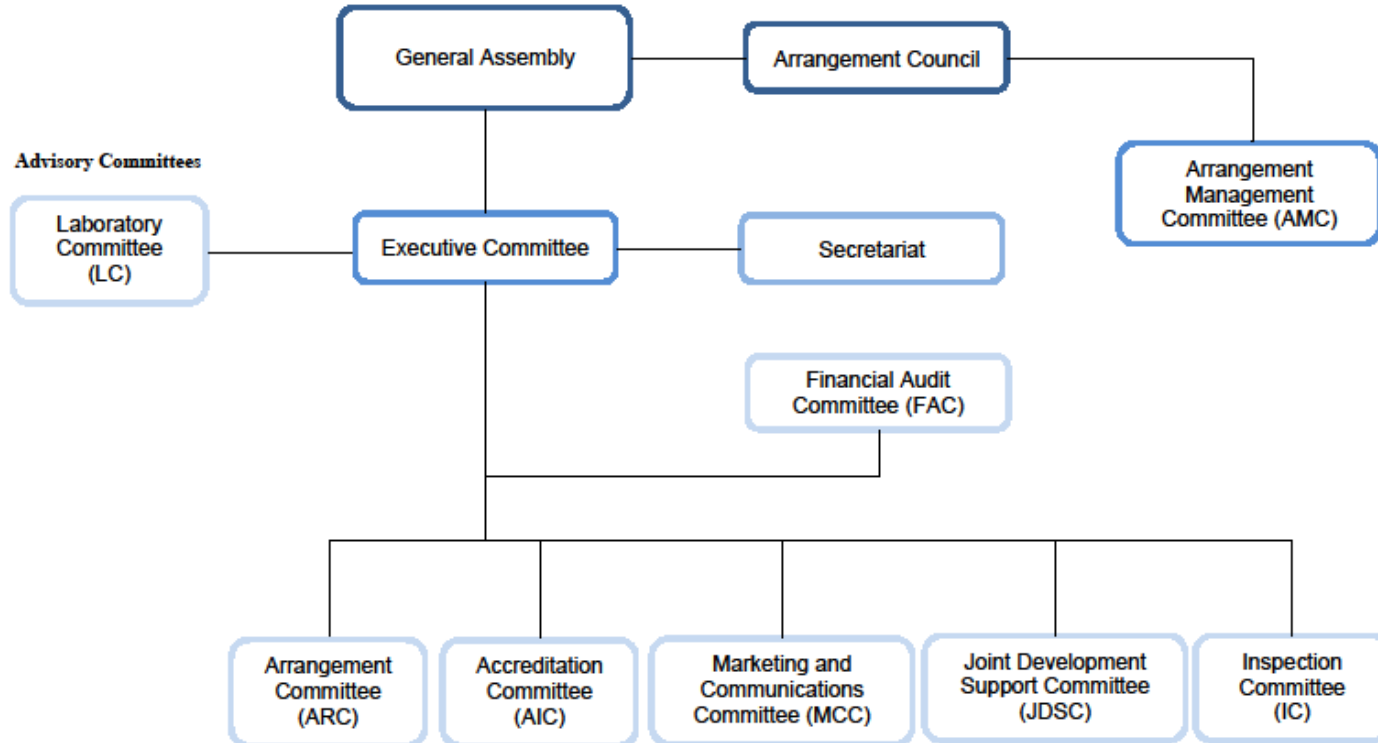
General Assembly

Arrangement Council

Arrangement Management Committee (AMC)

Advisory Committees

Laboratory Committee (LC)

Executive Committee

Secretariat

Financial Audit Committee (FAC)

Arrangement Committee (ARC)

Accreditation Committee (AIC)

Marketing and Communications Committee (MCC)

Joint Development Support Committee (JDSC)

Inspection Committee (IC)